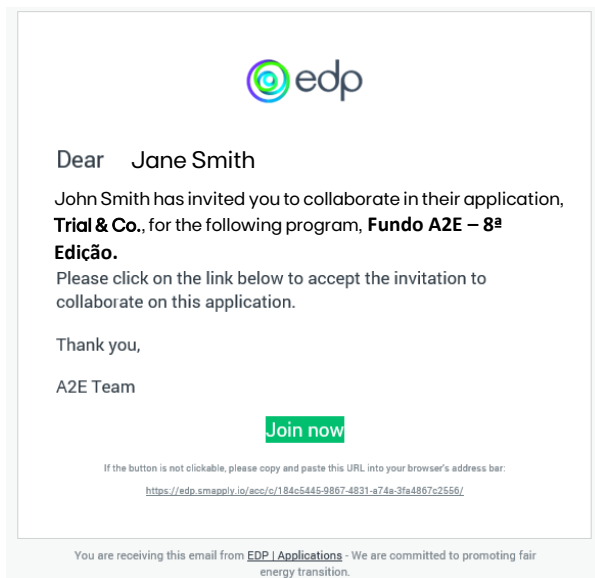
edp

Dear Jane Smith

John Smith has invited you to collaborate in their application, **Trial & Co.**, for the following program, **Fundo A2E – 8ª Edição.**

Please click on the link below to accept the invitation to collaborate on this application.

Thank you,

A2E Team

Join now

If the button is not clickable, please copy and paste this URL into your browser's address bar:

https://edp.smapply.io/acc/c/184c5445-9867-4831-a74a-3fa4867c2556/

You are receiving this email from EDP | Applications - We are committed to promoting fair energy transition.